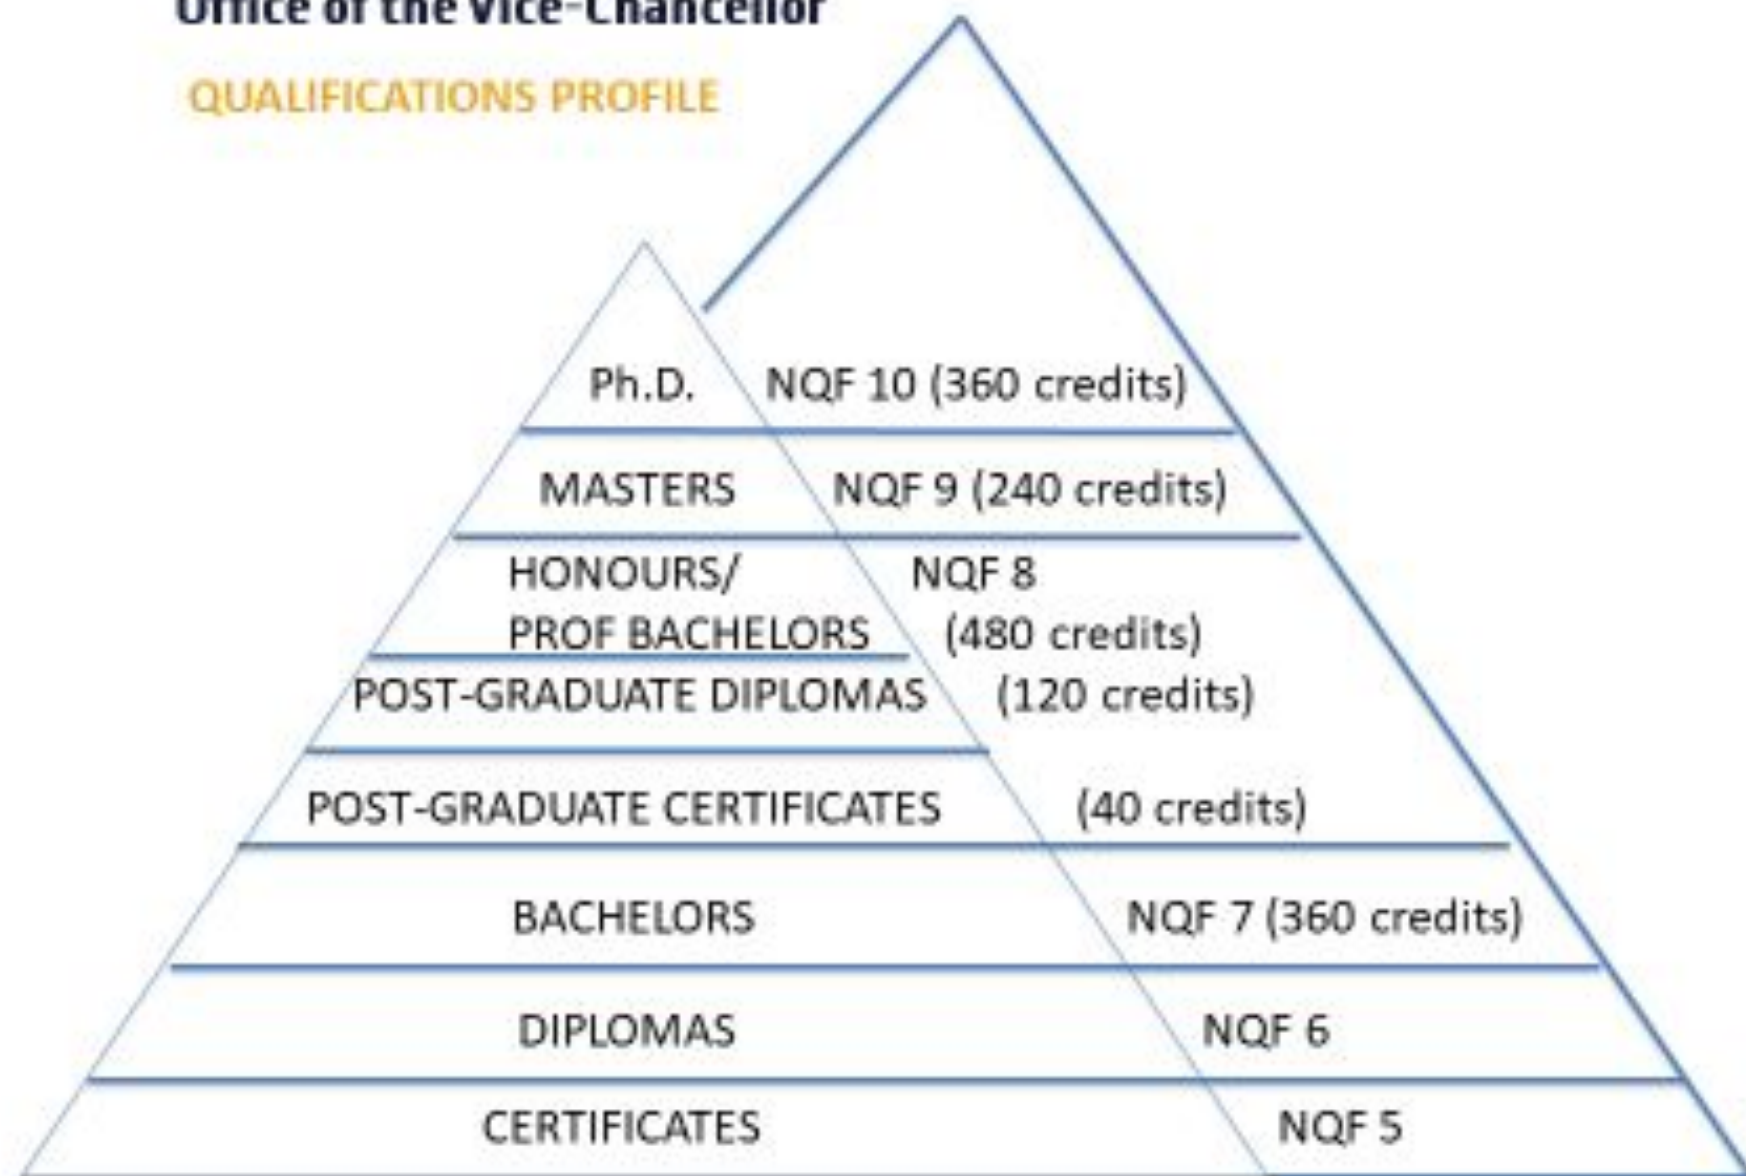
Office of the Vice-Chancellor

QUALIFICATIONS PROFILE

Ph.D. NQF 10 (360 credits)

MASTERS NQF 9 (240 credits)

HONOURS/ PROF BACHELORS NQF 8 (480 credits)

POST-GRADUATE DIPLOMAS (120 credits)

POST-GRADUATE CERTIFICATES (40 credits)

BACHELORS NQF 7 (360 credits)

DIPLOMAS NQF 6

CERTIFICATES NQF 5